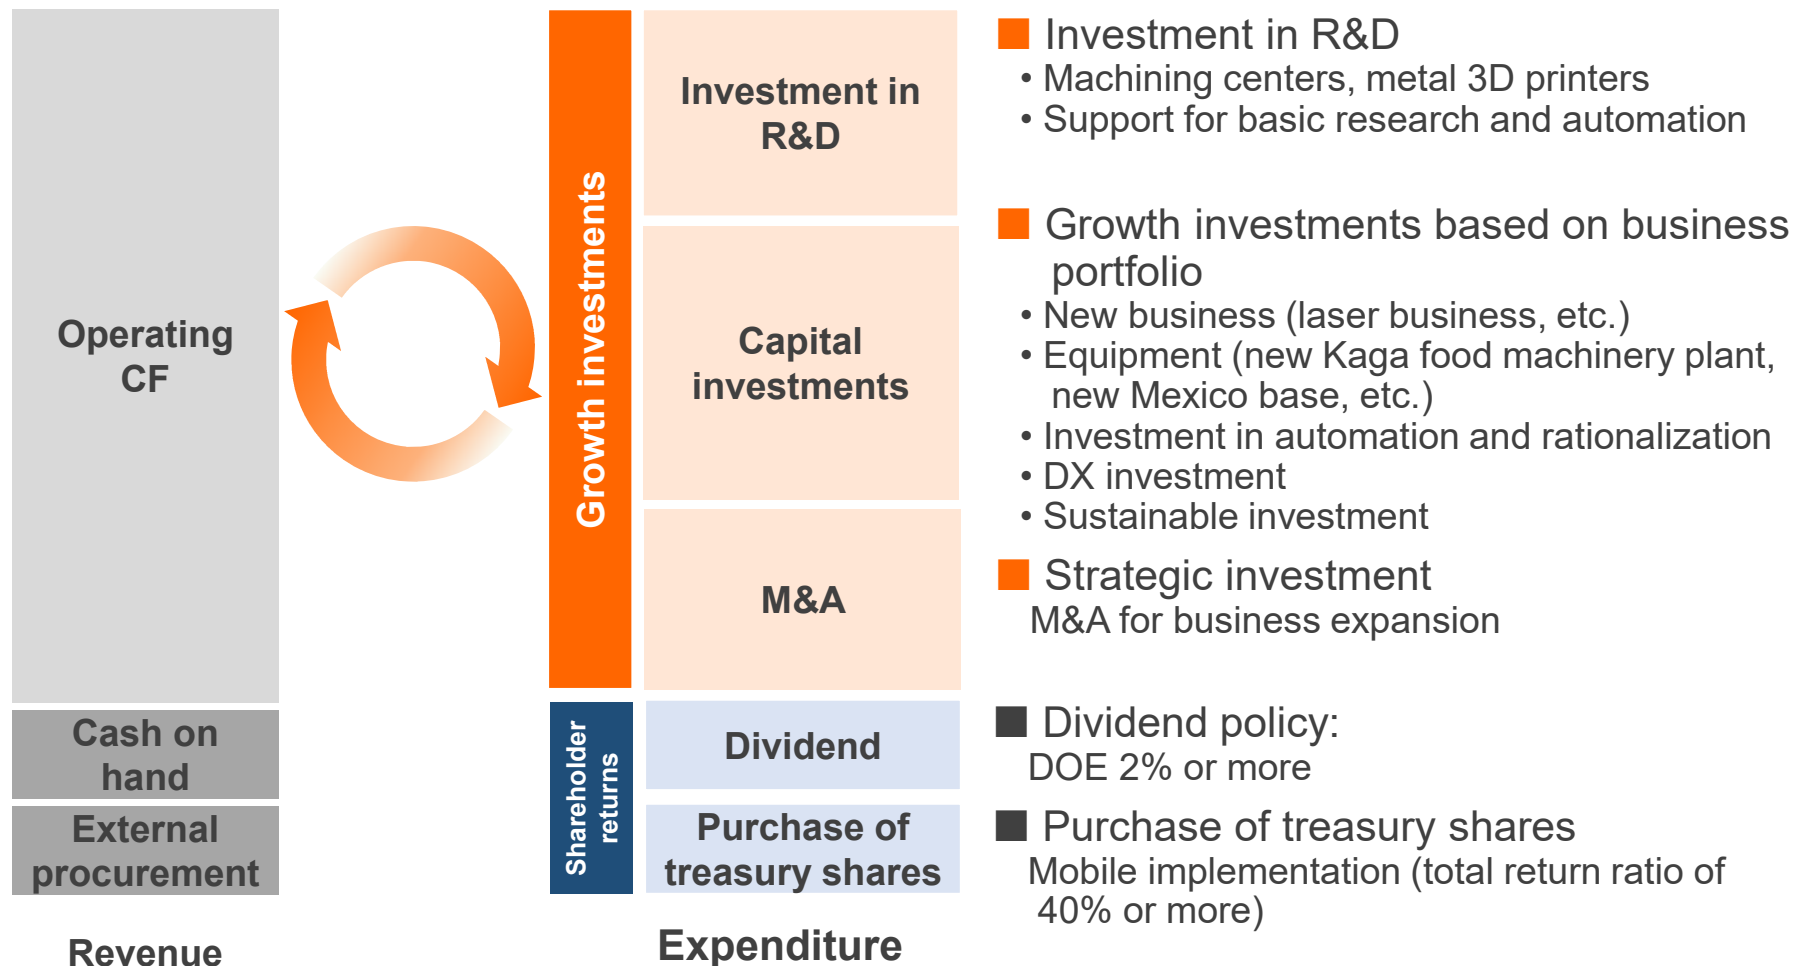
Operating CF

Cash on hand

External procurement

Revenue

Growth investments

Investment in R&D

Capital investments

M&A

Shareholder returns

Dividend

Purchase of treasury shares

Expenditure

■ Investment in R&D
• Machining centers, metal 3D printers
• Support for basic research and automation

■ Growth investments based on business portfolio
• New business (laser business, etc.)
• Equipment (new Kaga food machinery plant, new Mexico base, etc.)
• Investment in automation and rationalization
• DX investment
• Sustainable investment

■ Strategic investment
M&A for business expansion

■ Dividend policy:
DOE 2% or more

■ Purchase of treasury shares
Mobile implementation (total return ratio of 40% or more)